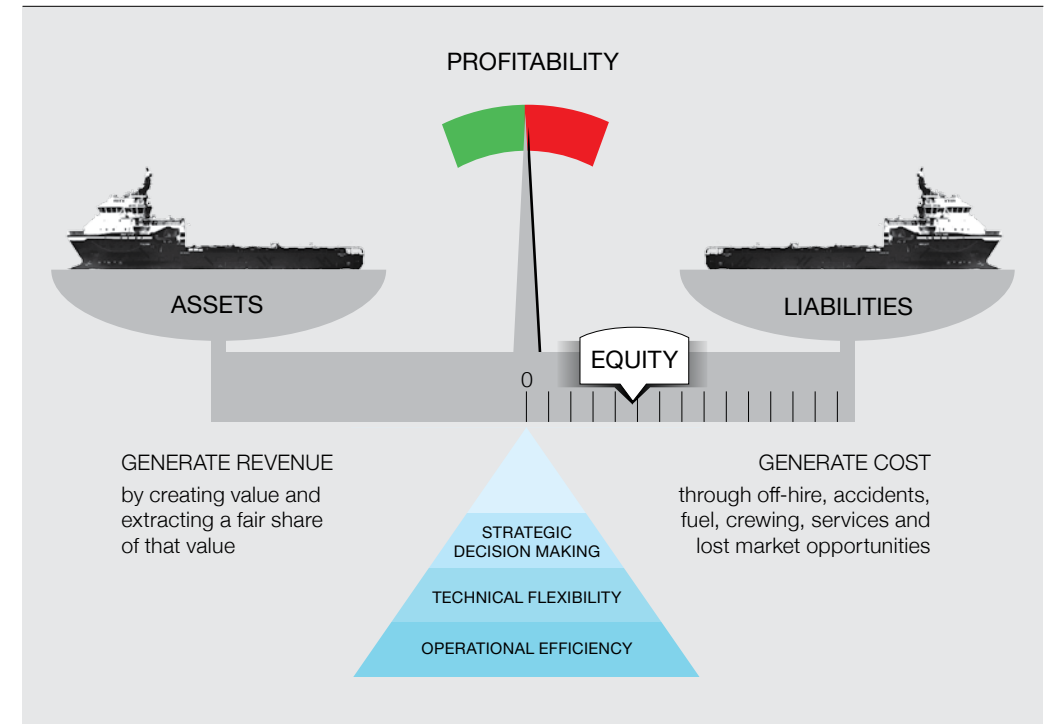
PROFITABILITY

ASSETS

LIABILITIES

EQUITY

0

GENERATE REVENUE
by creating value and extracting a fair share of that value

GENERATE COST
through off-hire, accidents, fuel, crewing, services and lost market opportunities

STRATEGIC DECISION MAKING

TECHNICAL FLEXIBILITY

OPERATIONAL EFFICIENCY